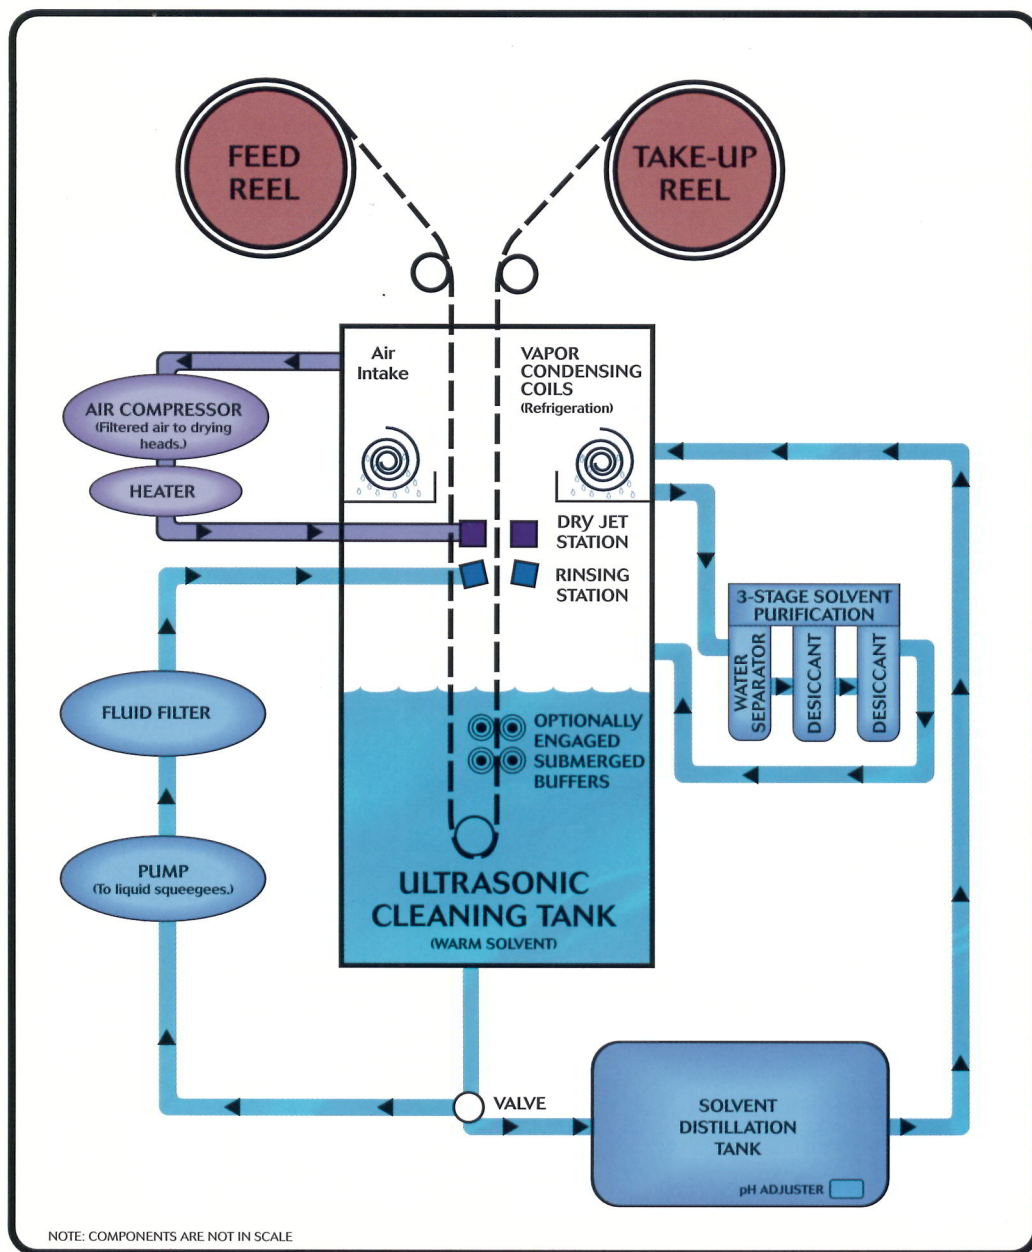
FEED REEL

TAKE-UP REEL

Air Intake

VAPOR CONDENSING COILS
(Refrigeration)

AIR COMPRESSOR
(Filtered air to drying heads.)

HEATER

DRY JET STATION

RINSING STATION

3-STAGE SOLVENT PURIFICATION

WATER SEPARATOR

DESICCANT

DESICCANT

FLUID FILTER

OPTIONALLY ENGAGED SUBMERGED BUFFERS

PUMP
(To liquid squeegees.)

ULTRASONIC CLEANING TANK
(WARM SOLVENT)

VALVE

SOLVENT DISTILLATION TANK

pH ADJUSTER

NOTE: COMPONENTS ARE NOT IN SCALE